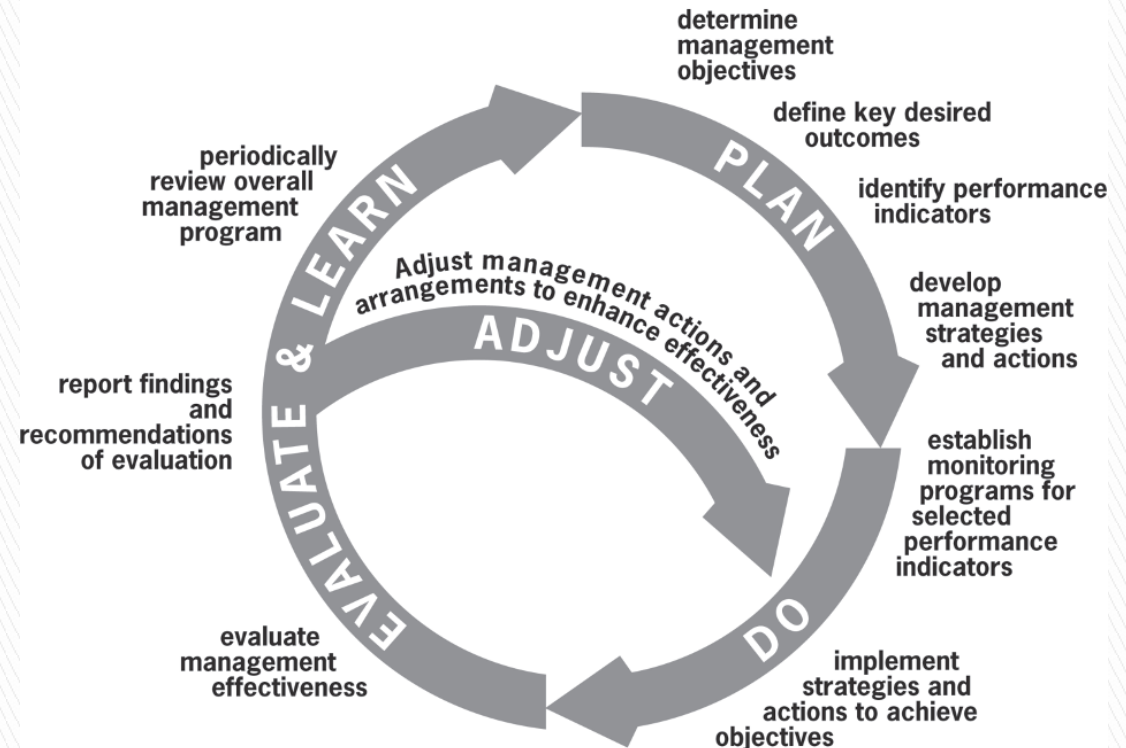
determine management objectives

define key desired outcomes

identify performance indicators

develop management strategies and actions

PLAN

periodically review overall management program

EVALUATE & LEARN

Adjust management actions and arrangements to enhance effectiveness

ADJUST

report findings and recommendations of evaluation

establish monitoring programs for selected performance indicators

DO

evaluate management effectiveness

implement strategies and actions to achieve objectives